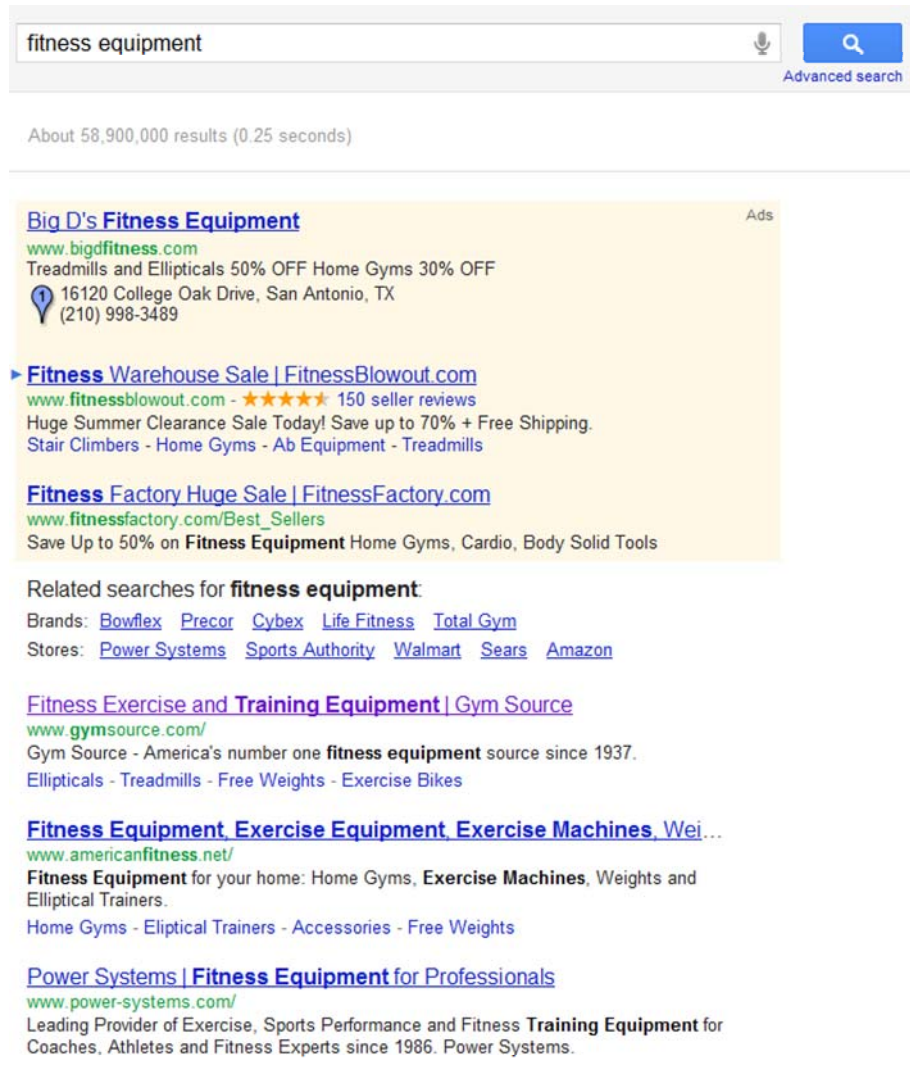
fitness equipment

Advanced search

About 58,900,000 results (0.25 seconds)

Ads

Big D's Fitness Equipment
www.bigdfitness.com
Treadmills and Ellipticals 50% OFF Home Gyms 30% OFF
16120 College Oak Drive, San Antonio, TX
(210) 998-3489

Fitness Warehouse Sale | FitnessBlowout.com
www.fitnessblowout.com - 150 seller reviews
Huge Summer Clearance Sale Today! Save up to 70% + Free Shipping.
Stair Climbers - Home Gyms - Ab Equipment - Treadmills

Fitness Factory Huge Sale | FitnessFactory.com
www.fitnessfactory.com/Best_Sellers
Save Up to 50% on Fitness Equipment Home Gyms, Cardio, Body Solid Tools

Related searches for fitness equipment:
Brands: Bowflex Precor Cybex Life Fitness Total Gym
Stores: Power Systems Sports Authority Walmart Sears Amazon

Fitness Exercise and Training Equipment | Gym Source
www.gymsource.com/
Gym Source - America's number one fitness equipment source since 1937.
Ellipticals - Treadmills - Free Weights - Exercise Bikes

Fitness Equipment, Exercise Equipment, Exercise Machines, Wei...
www.americanfitness.net/
Fitness Equipment for your home: Home Gyms, Exercise Machines, Weights and Elliptical Trainers.
Home Gyms - Eliptical Trainers - Accessories - Free Weights

Power Systems | Fitness Equipment for Professionals
www.power-systems.com/
Leading Provider of Exercise, Sports Performance and Fitness Training Equipment for Coaches, Athletes and Fitness Experts since 1986. Power Systems.